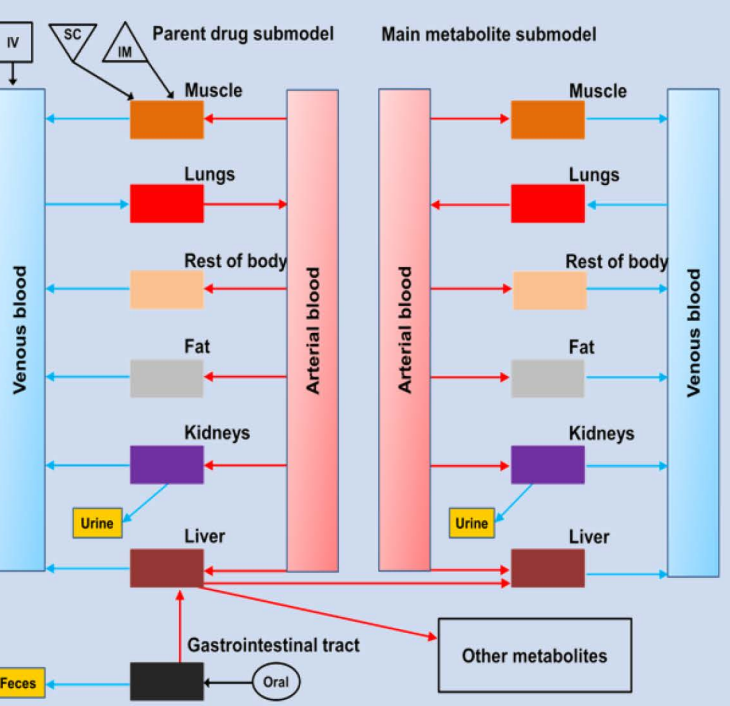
IV

SC

IM

Parent drug submodel

Main metabolite submodel

Venous blood

Muscle

Lungs

Rest of body

Fat

Kidneys

Urine

Liver

Arterial blood

Arterial blood

Muscle

Lungs

Rest of body

Fat

Kidneys

Urine

Liver

Venous blood

Gastrointestinal tract

Other metabolites

Feces

Oral